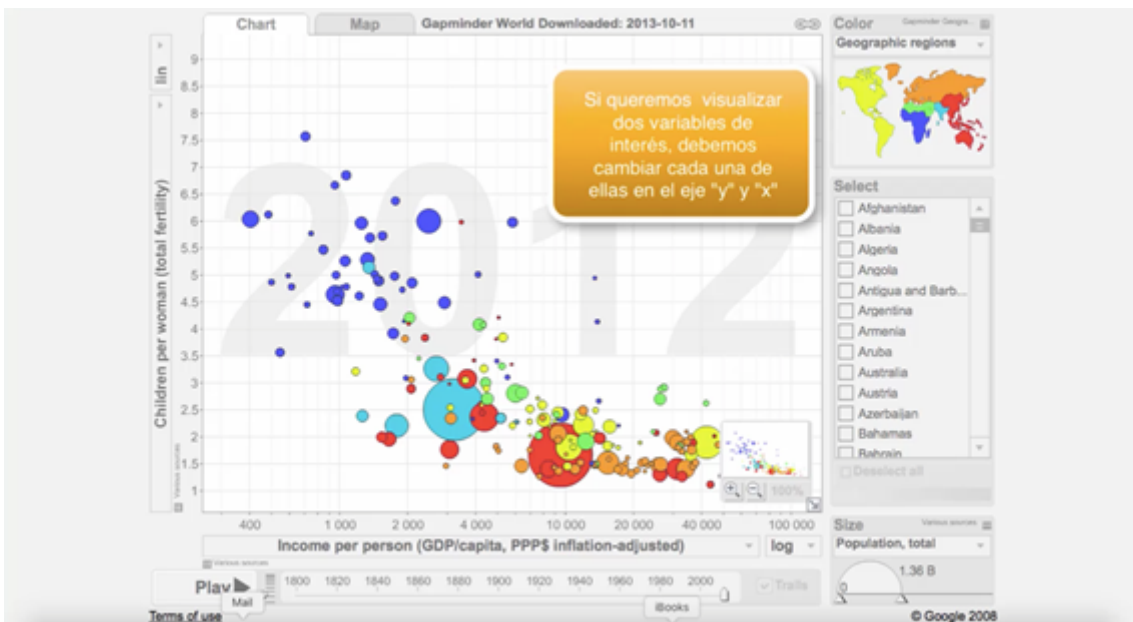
Chart
Map
Gapminder World Downloaded: 2013-10-11

lin

Children per woman (total fertility)

9
8.5
8
7.5
7
6.5
6
5.5
5
4.5
4
3.5
3
2.5
2
1.5
1

2012

Si queremos visualizar dos variables de interés, debemos cambiar cada una de ellas en el eje "y" y "x"

Various sources

400
1 000
2 000
4 000
10 000
20 000
40 000
100 000

Income per person (GDP/capita, PPP$ inflation-adjusted)
log

100%

Color
Gapminder Geogra...
Geographic regions

Select
Afghanistan
Albania
Algeria
Angola
Antigua and Barb...
Argentina
Armenia
Aruba
Australia
Austria
Azerbaijan
Bahamas
Bahrain

Deselect all

Size
Various sources
Population, total
1.36 B
0

Play
Mail
1800
1820
1840
1860
1880
1900
1920
1940
1960
1980
2000
Trails

iBooks

Terms of use
© Google 2008